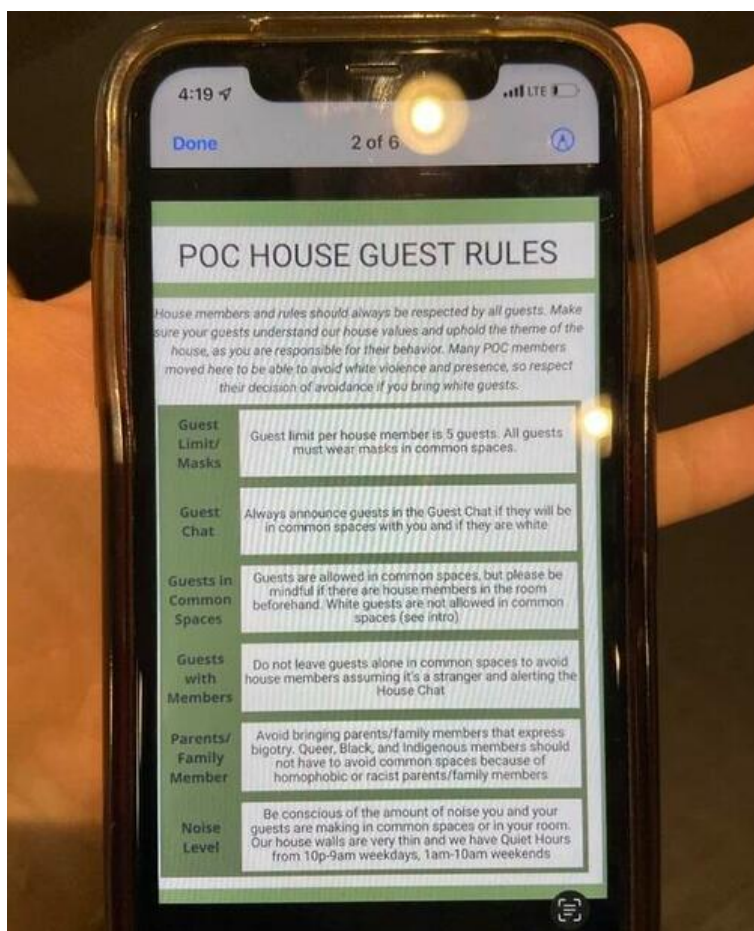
4:19

LTE

Done

2 of 6

POC HOUSE GUEST RULES

House members and rules should always be respected by all guests. Make sure your guests understand our house values and uphold the theme of the house, as you are responsible for their behavior. Many POC members moved here to be able to avoid white violence and presence, so respect their decision of avoidance if you bring white guests.

| | |
|---|---|
| Guest Limit/ Masks | Guest limit per house member is 5 guests. All guests must wear masks in common spaces. |
| Guest Chat | Always announce guests in the Guest Chat if they will be in common spaces with you and if they are white |
| Guests in Common Spaces | Guests are allowed in common spaces, but please be mindful if there are house members in the room beforehand. White guests are not allowed in common spaces (see intro) |
| Guests with Members | Do not leave guests alone in common spaces to avoid house members assuming it's a stranger and alerting the House Chat |
| Parents/ Family Member | Avoid bringing parents/family members that express bigotry. Queer, Black, and Indigenous members should not have to avoid common spaces because of homophobic or racist parents/family members |
| Noise Level | Be conscious of the amount of noise you and your guests are making in common spaces or in your room. Our house walls are very thin and we have Quiet Hours from 10p-9am weekdays, 1am-10am weekends |